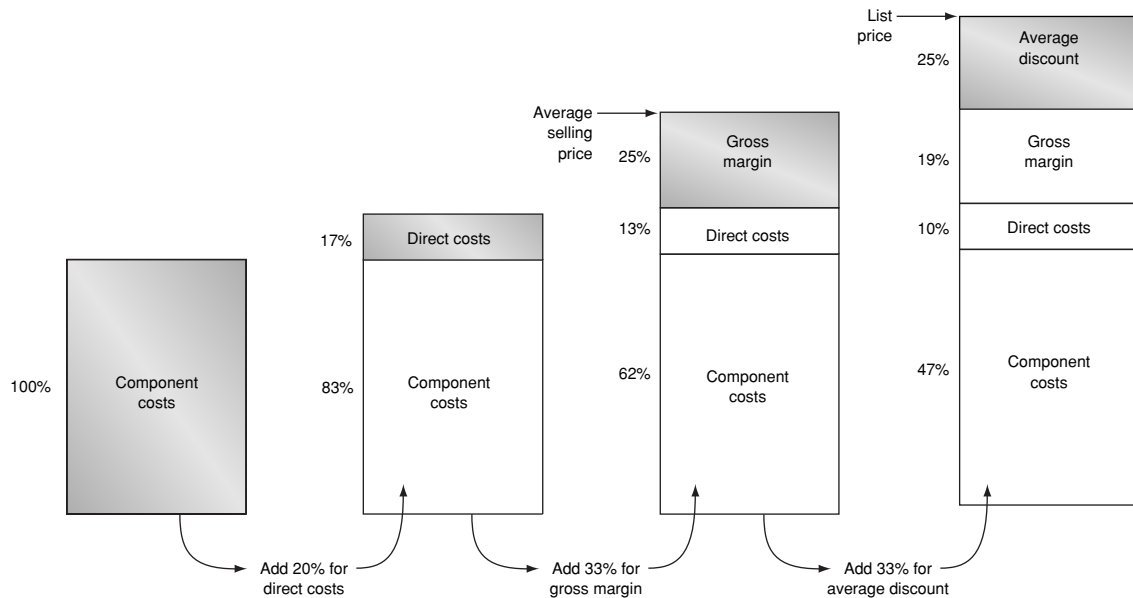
List price

Average discount

25%

Average selling price

Gross margin

25%

Gross margin

19%

17%

Direct costs

13%

Direct costs

10%

Direct costs

100%

Component costs

83%

Component costs

62%

Component costs

47%

Component costs

Add 20% for direct costs

Add 33% for gross margin

Add 33% for average discount